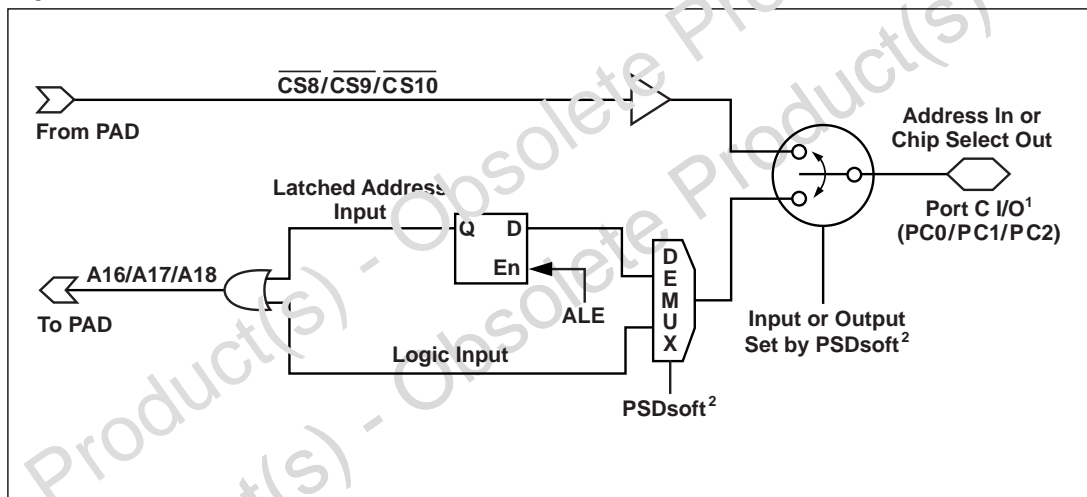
$\overline{CS8}/\overline{CS9}/\overline{CS10}$

From PAD

Address In or Chip Select Out

Latched Address Input

Q D

En

D E M U X

Port C I/O$^1$ (PC0/PC1/PC2)

A16/A17/A18

To PAD

ALE

Input or Output Set by PSDsoft$^2$

Logic Input

PSDsoft$^2$

Product(s) - Obsolete Product(s)

Product(s) - Obsolete Product(s)